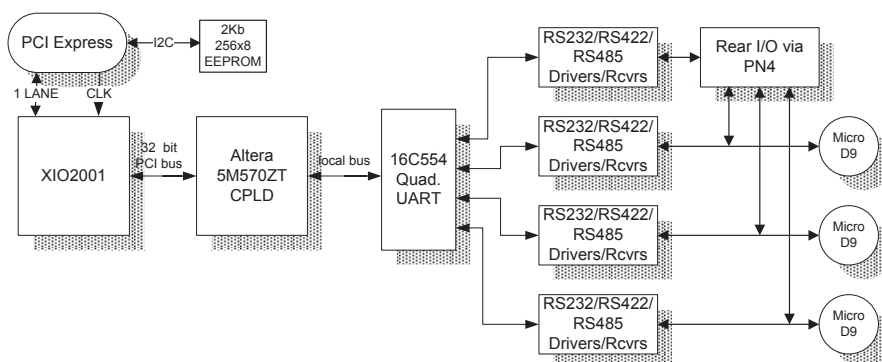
PCI Express

I2C

2Kb
256x8
EEPROM

1 LANE

CLK

XIO2001

32 bit
PCI bus

Altera
5M570ZT
CPLD

local bus

16C554
Quad.
UART

RS232/RS422/
RS485
Drivers/Rcvrs

Rear I/O via
PN4

RS232/RS422/
RS485
Drivers/Rcvrs

Micro
D9

RS232/RS422/
RS485
Drivers/Rcvrs

Micro
D9

RS232/RS422/
RS485
Drivers/Rcvrs

Micro
D9